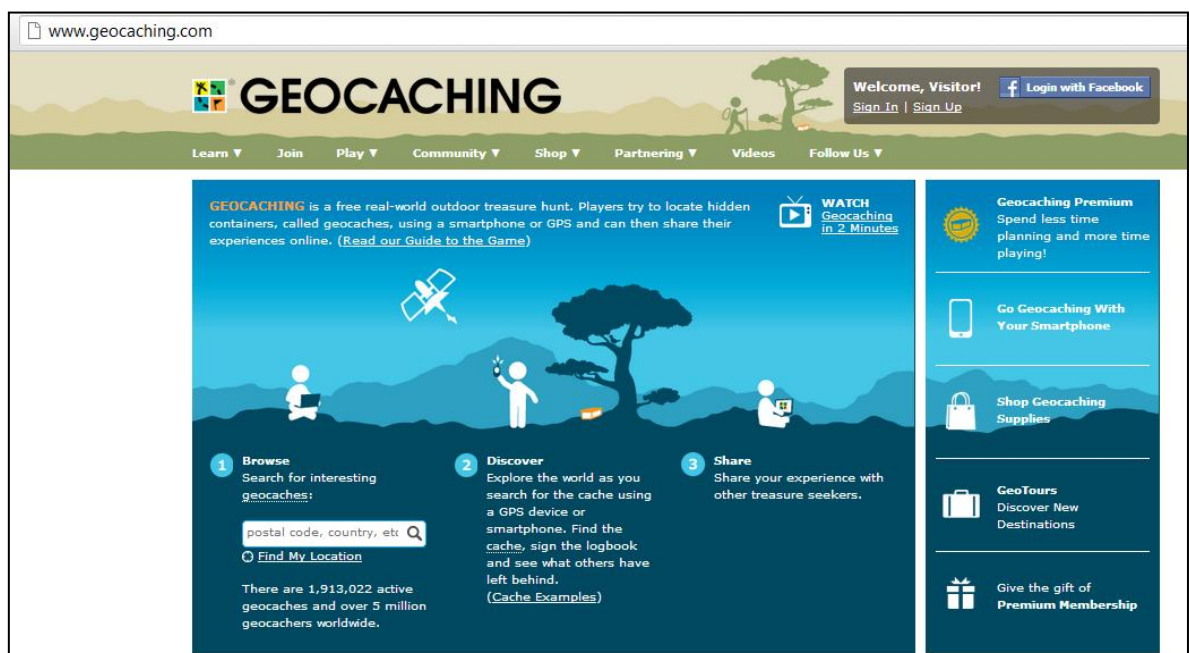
www.geocaching.com

GEOCACHING

Welcome, Visitor! Login with Facebook
Sign In | Sign Up

Learn ▼ Join Play ▼ Community ▼ Shop ▼ Partnering ▼ Videos Follow Us ▼

GEOCACHING is a free real-world outdoor treasure hunt. Players try to locate hidden containers, called geocaches, using a smartphone or GPS and can then share their experiences online. (Read our Guide to the Game)

WATCH
Geocaching in 2 Minutes

1 Browse
Search for interesting geocaches:

postal code, country, etc

Find My Location

There are 1,913,022 active geocaches and over 5 million geocachers worldwide.

2 Discover
Explore the world as you search for the cache using a GPS device or smartphone. Find the cache, sign the logbook and see what others have left behind.
(Cache Examples)

3 Share
Share your experience with other treasure seekers.

Geocaching Premium
Spend less time planning and more time playing!

Go Geocaching With Your Smartphone

Shop Geocaching Supplies

GeoTours
Discover New Destinations

Give the gift of Premium Membership